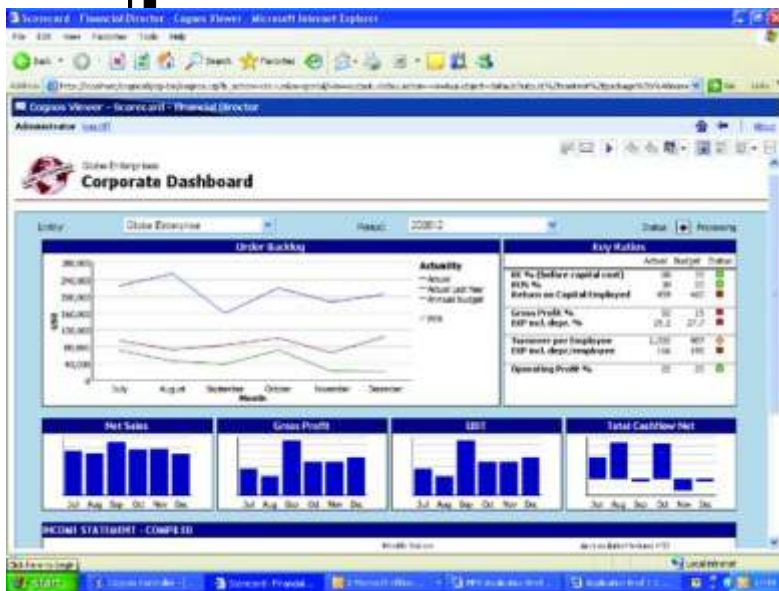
Scorecard - Financial Director - Cognos Viewer - Microsoft Internet Explorer

File Edit View Favorites Tools Help

Back Search Favorites

Address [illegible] Go Links

Cognos Viewer - Scorecard - Financial Director

Administrator Log Off

Globe Enterprises
Corporate Dashboard

Entity: Globe Enterprise Period: 200812 Status Processing

Order Backlog

Activity
Actual
Actual Last Year
Annual Budget
Year

July August September October November December
Month

Key Ratios

| | Actual | Budget | Status |
|---|---|---|---|
| RK % (before capital cost) | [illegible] | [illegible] | |
| ROS % | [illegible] | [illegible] | |
| Return on Capital Employed | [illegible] | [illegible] | |
| Gross Profit % | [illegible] | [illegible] | |
| EBIT excl. depr. % | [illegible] | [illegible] | |
| Turnover per Employee | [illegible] | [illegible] | |
| EBIT excl. depr./employee | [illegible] | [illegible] | |
| Operating Profit % | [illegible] | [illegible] | |

Net Sales
Jul Aug Sep Oct Nov Dec

Gross Profit
Jul Aug Sep Oct Nov Dec

EBIT
Jul Aug Sep Oct Nov Dec

Total Cashflow Net
Jul Aug Sep Oct Nov Dec

INCOME STATEMENT - COMPLETE

Local intranet

Start